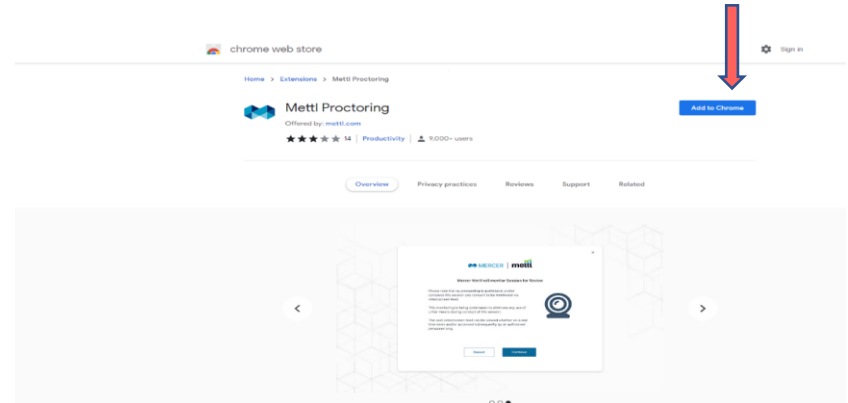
chrome web store

Sign in

Home > Extensions > Mettl Proctoring

Mettl Proctoring

Offered by: mettl.com

14 | Productivity | 9,000+ users

Add to Chrome

Overview

Privacy practices

Reviews

Support

Related

MERCER | mettl

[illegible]

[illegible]

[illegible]

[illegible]

Cancel

Continue